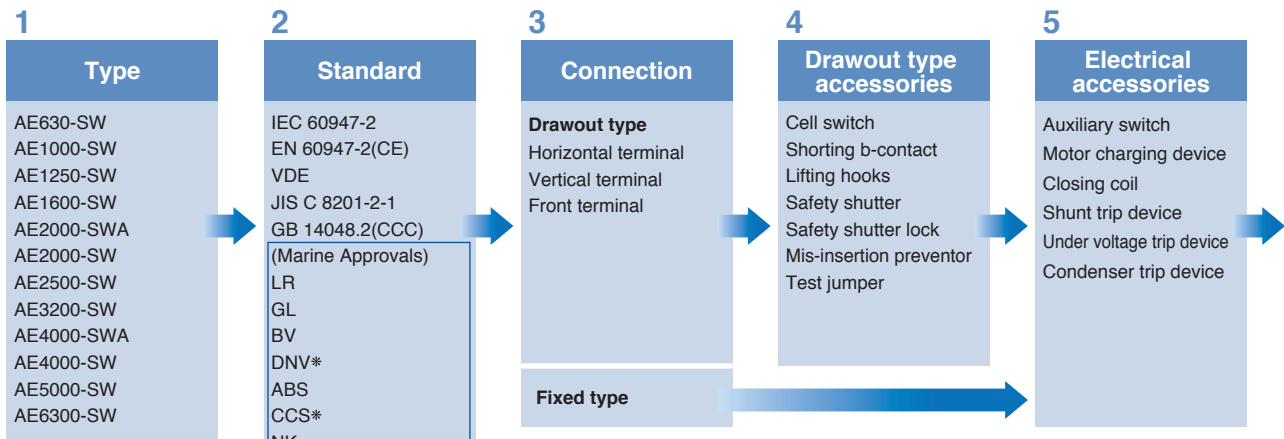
1
Type
AE630-SW
AE1000-SW
AE1250-SW
AE1600-SW
AE2000-SWA
AE2000-SW
AE2500-SW
AE3200-SW
AE4000-SWA
AE4000-SW
AE5000-SW
AE6300-SW

2
Standard
IEC 60947-2
EN 60947-2(CE)
VDE
JIS C 8201-2-1
GB 14048.2(CCC)
(Marine Approvals)
LR
GL
BV
DNV∗
ABS
CCS∗
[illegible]

3
Connection
Drawout type
Horizontal terminal
Vertical terminal
Front terminal

Fixed type

4
Drawout type accessories
Cell switch
Shorting b-contact
Lifting hooks
Safety shutter
Safety shutter lock
Mis-insertion preventor
Test jumper

5
Electrical accessories
Auxiliary switch
Motor charging device
Closing coil
Shunt trip device
Under voltage trip device
Condenser trip device